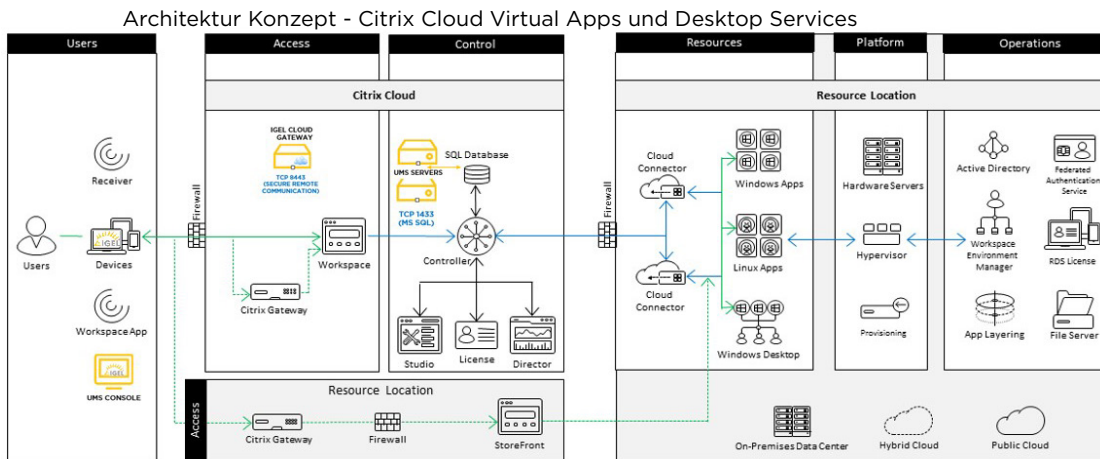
Architektur Konzept - Citrix Cloud Virtual Apps und Desktop Services

Users

Receiver

Users

IGEL

Devices

Workspace App

IGEL

UMS CONSOLE

Access

Citrix Cloud

IGEL CLOUD GATEWAY

TCP 8443 (SECURE REMOTE COMMUNICATION)

Firewall

Workspace

Citrix Gateway

Control

UMS SERVERS

SQL Database

TCP 1433 (MS SQL)

Controller

Studio

License

Director

Access

Resource Location

Citrix Gateway

Firewall

StoreFront

Resources

Resource Location

Firewall

Cloud Connector

Cloud Connector

Windows Apps

Linux Apps

Windows Desktop

Platform

Hardware Servers

Hypervisor

Provisioning

Operations

Active Directory

Federated Authentication Service

Workspace Environment Manager

RDS License

App Layering

File Server

On-Premises Data Center

Hybrid Cloud

Public Cloud